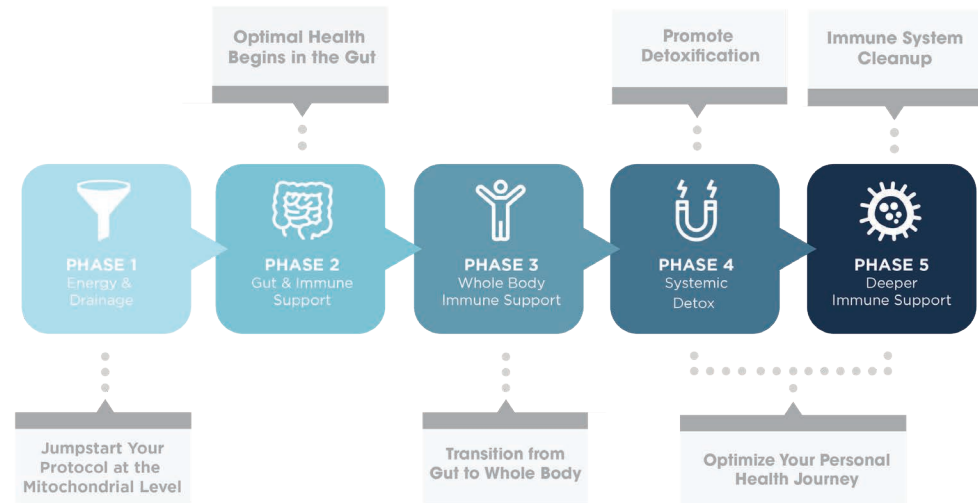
Optimal Health Begins in the Gut

Promote Detoxification

Immune System Cleanup

PHASE 1
Energy & Drainage

PHASE 2
Gut & Immune Support

PHASE 3
Whole Body Immune Support

PHASE 4
Systemic Detox

PHASE 5
Deeper Immune Support

Jumpstart Your Protocol at the Mitochondrial Level

Transition from Gut to Whole Body

Optimize Your Personal Health Journey